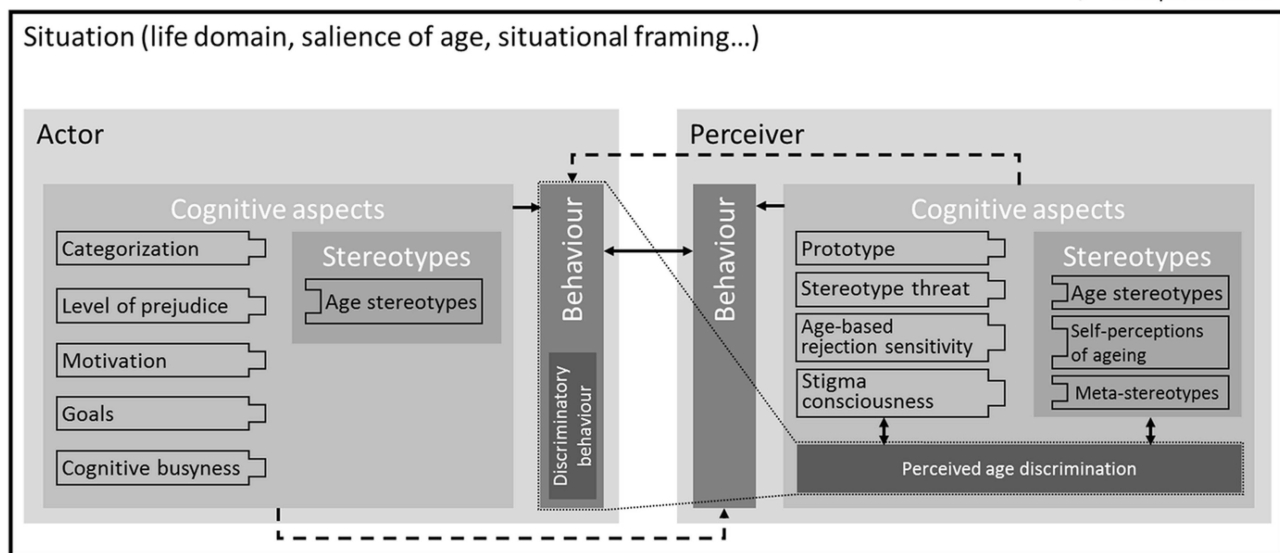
Situation (life domain, salience of age, situational framing...)

Actor

Cognitive aspects

Categorization

Level of prejudice

Motivation

Goals

Cognitive busyness

Stereotypes

Age stereotypes

Behaviour

Discriminatory behaviour

Perceiver

Behaviour

Cognitive aspects

Prototype

Stereotype threat

Age-based rejection sensitivity

Stigma consciousness

Stereotypes

Age stereotypes

Self-perceptions of ageing

Meta-stereotypes

Perceived age discrimination